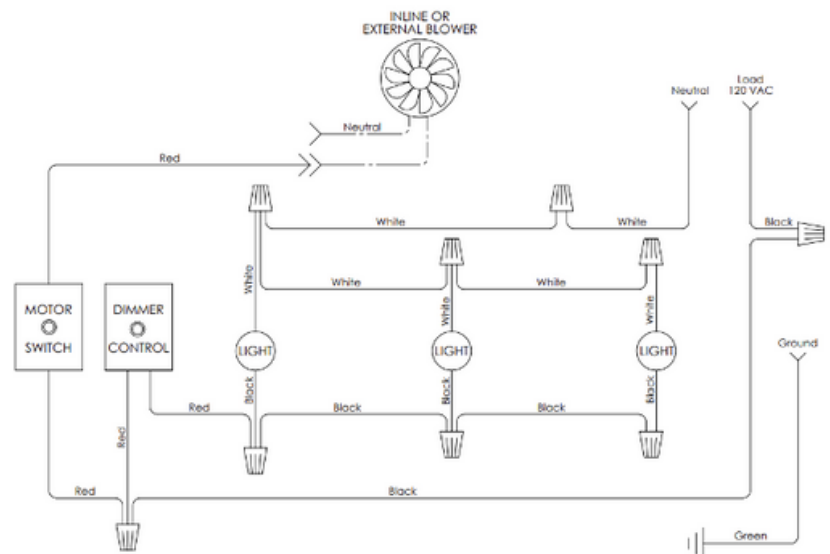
INLINE OR EXTERNAL BLOWER

Neutral

Red

Neutral

Load 120 VAC

White

White

White

White

Black

White

White

White

MOTOR SWITCH

DIMMER CONTROL

LIGHT

LIGHT

LIGHT

Ground

Red

Black

Black

Black

Black

Black

Red

Red

Black

Green